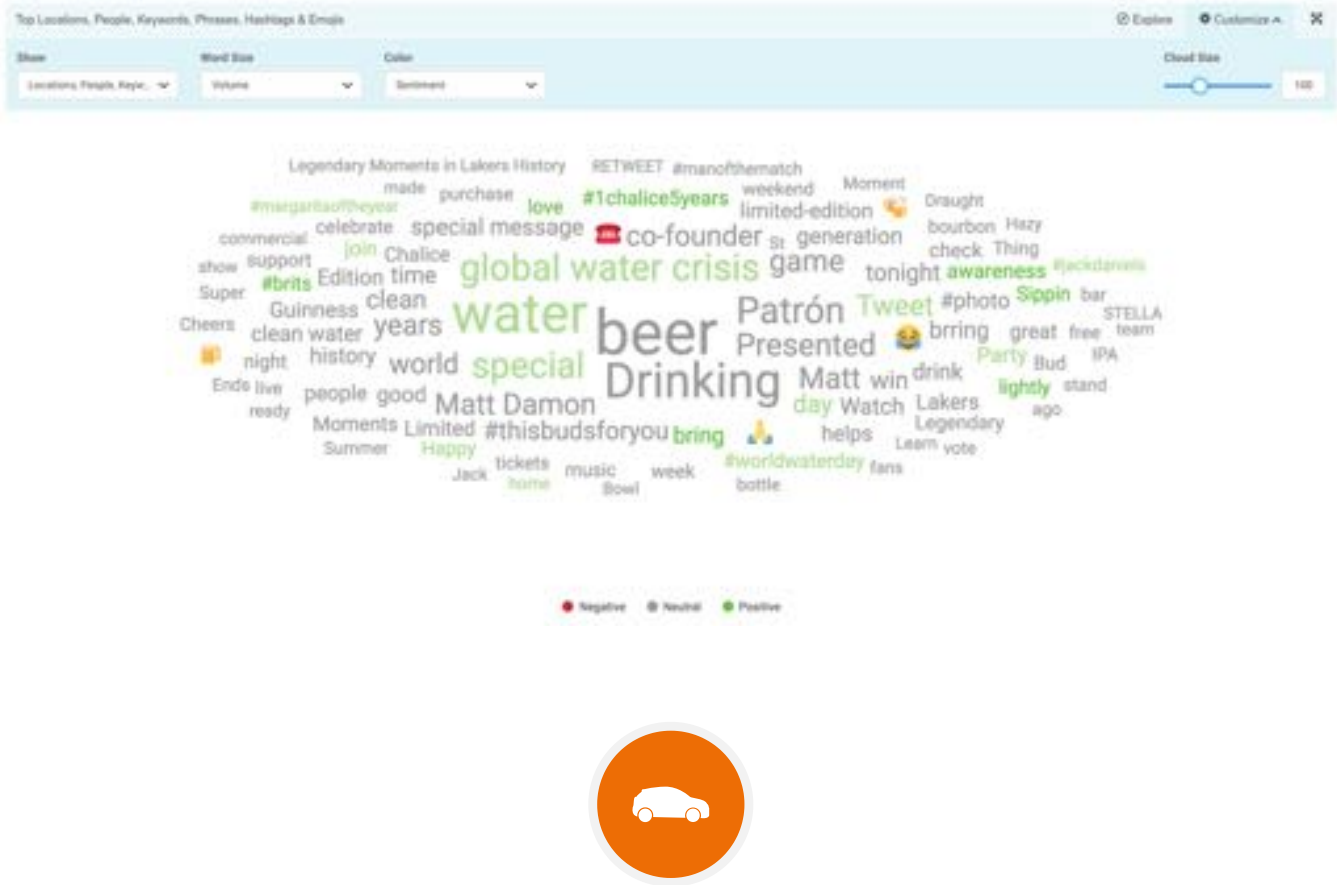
Top Locations, People, Keywords, Phrases, Hashtags & Emojis

Explore

Customize

Show
Locations, People, Keyw...

Word Size
Volume

Color
Sentiment

Cloud Size
100

Legendary Moments in Lakers History RETWEET #manofthematch
made purchase weekend Moment
#margaritaoftheyear love #1chalice5years limited-edition Draught
commercial celebrate special message co-founder St generation bourbon Hazy
show support join Chalice game check Thing
Super #brits Edition time global water crisis tonight awareness #jackdaniels
Cheers Guinness clean Patrón Tweet #photo Sippin bar
clean water years water beer brring great free STELLA team
night history Presented Party Bud IPA
Ends live world special Drinking Matt win drink
ready people good Matt Damon lightly stand
day Watch Lakers ago
Moments Limited #thisbudsforyou bring helps Legendary
Summer Happy Learn vote
Jack tickets music week #worldwaterday fans
home Bowl bottle

Negative Neutral Positive